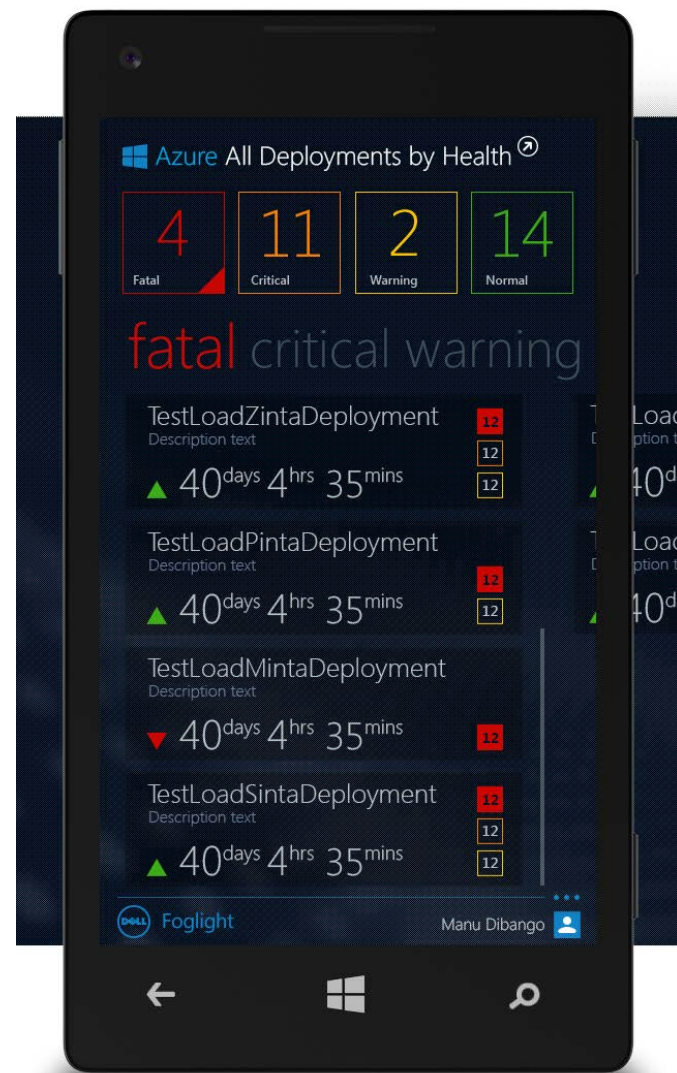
Azure All Deployments by Health

4
Fatal

11
Critical

2
Warning

14
Normal

fatal critical warning

TestLoadZintaDeployment
Description text
40$^{days}$ 4$^{hrs}$ 35$^{mins}$
12
12
12

TestLoadPintaDeployment
Description text
40$^{days}$ 4$^{hrs}$ 35$^{mins}$
12
12

TestLoadMintaDeployment
Description text
40$^{days}$ 4$^{hrs}$ 35$^{mins}$
12

TestLoadSintaDeployment
Description text
40$^{days}$ 4$^{hrs}$ 35$^{mins}$
12
12
12

T Load
D ption t
40d

T Load
D ption t
40d

DELL Foglight
Manu Dibango